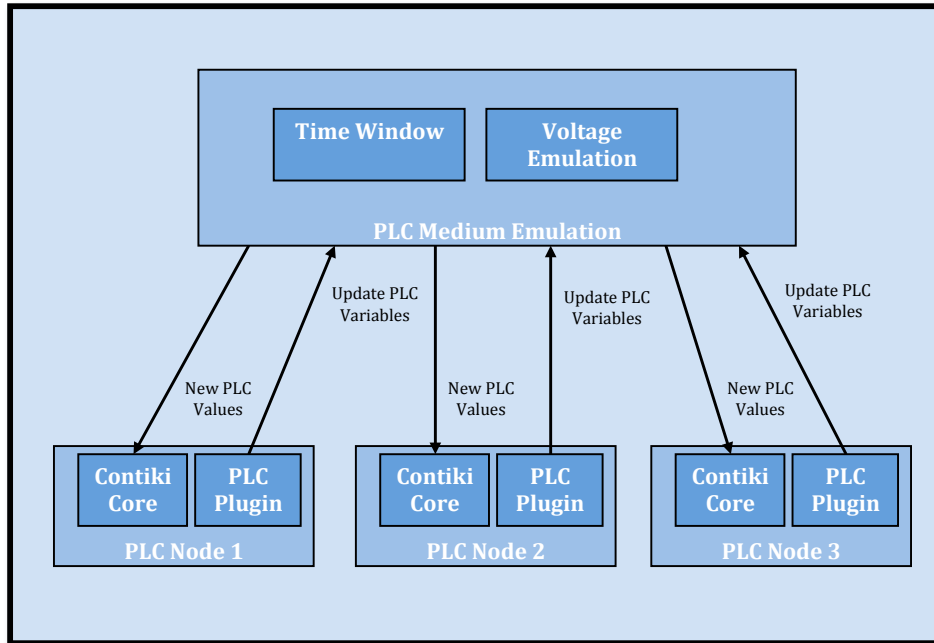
Time Window

Voltage Emulation

PLC Medium Emulation

Update PLC Variables

Update PLC Variables

Update PLC Variables

New PLC Values

New PLC Values

New PLC Values

Contiki Core

PLC Plugin

PLC Node 1

Contiki Core

PLC Plugin

PLC Node 2

Contiki Core

PLC Plugin

PLC Node 3